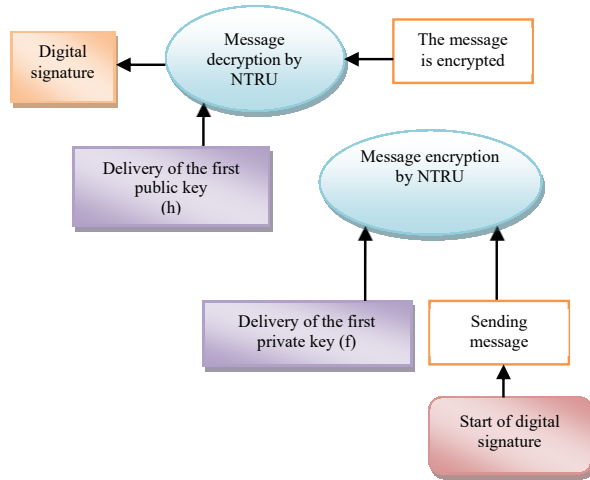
Digital signature

Message decryption by NTRU

The message is encrypted

Delivery of the first public key (h)

Message encryption by NTRU

Delivery of the first private key (f)

Sending message

Start of digital signature